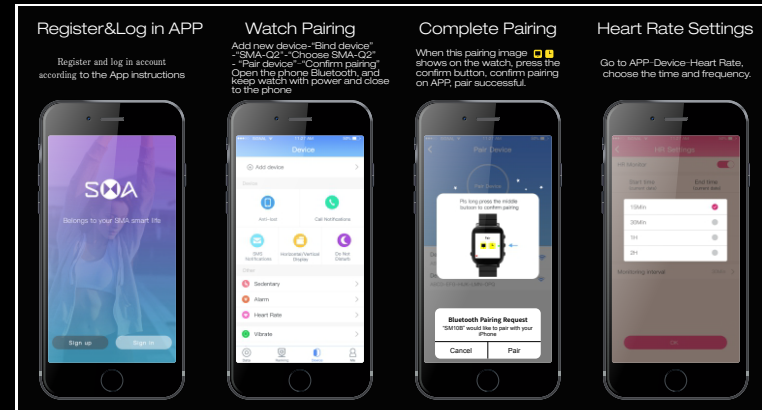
Register&Log in APP

Register and log in account according to the App instructions

SMA

Belongs to your SMA smart life

Sign up

Sign in

Watch Pairing

Add new device-"Bind device" - "SMA-Q2"-"Choose SMA-Q2" - "Pair device"-"Confirm pairing" Open the phone Bluetooth, and keep watch with power and close to the phone

Device

Add device

Anti-lost

Call Notifications

SMS Notifications

Horizontal/Vertical Display

Do Not Disturb

Sedentary

Alarm

Heart Rate

Vibrate

Complete Pairing

When this pairing image shows on the watch, press the confirm button, confirm pairing on APP, pair successful.

Pair Device

Pls long press the middle button to confirm pairing

Bluetooth Pairing Request

"SM10B" would like to pair with your iPhone

Cancel

Pair

Heart Rate Settings

Go to APP-Device-Heart Rate, choose the time and frequency.

HR Settings

HR Monitor

Start time

End time

15Min

30Min

1H

2H

Monitoring interval

OK